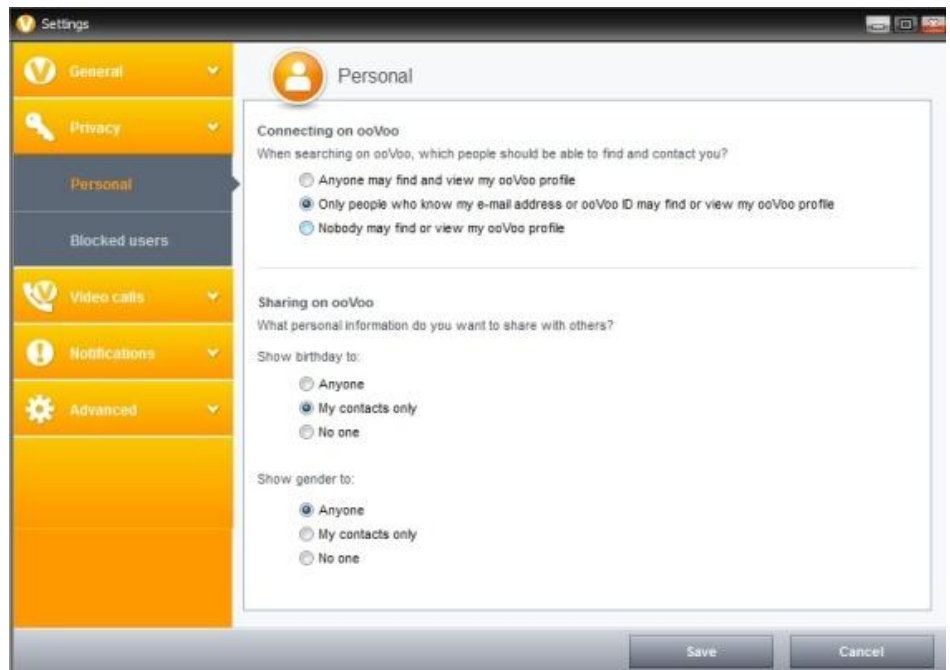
Settings

General

Privacy

Personal

Blocked users

Video calls

Notifications

Advanced

Personal

Connecting on ooVoo

When searching on ooVoo, which people should be able to find and contact you?

Anyone may find and view my ooVoo profile

Only people who know my e-mail address or ooVoo ID may find or view my ooVoo profile

Nobody may find or view my ooVoo profile

Sharing on ooVoo

What personal information do you want to share with others?

Show birthday to:

Anyone

My contacts only

No one

Show gender to:

Anyone

My contacts only

No one

Save

Cancel